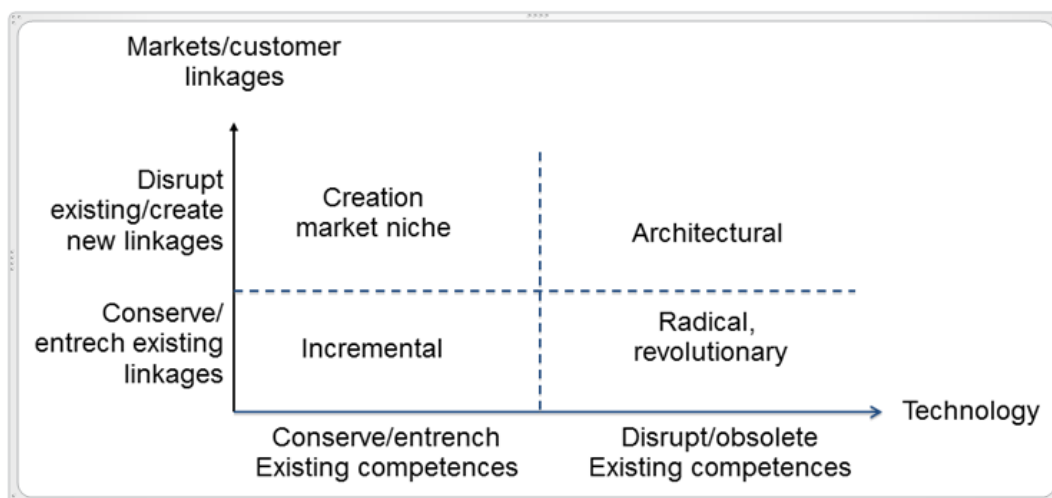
Markets/customer linkages

Disrupt existing/create new linkages

Conserve/ entrech existing linkages

Creation market niche

Architectural

Incremental

Radical, revolutionary

Technology

Conserve/entrench Existing competences

Disrupt/obsolete Existing competences